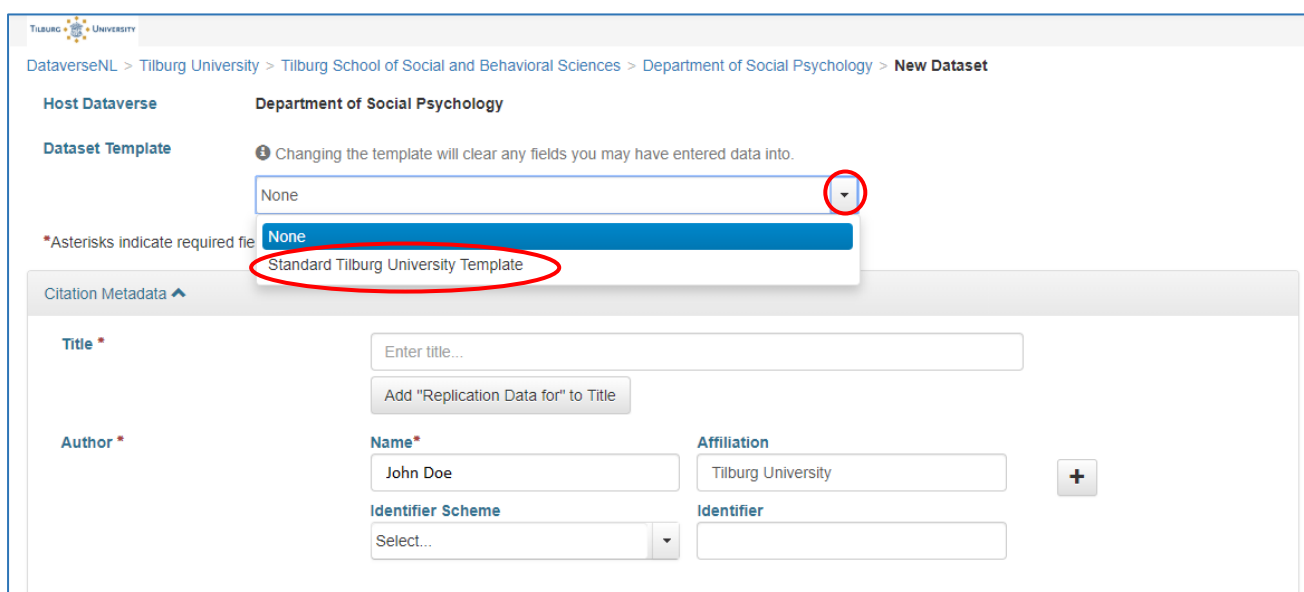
Tilburg University

DataverseNL > Tilburg University > Tilburg School of Social and Behavioral Sciences > Department of Social Psychology > New Dataset

Host Dataverse Department of Social Psychology

Dataset Template Changing the template will clear any fields you may have entered data into.

None

None

Standard Tilburg University Template

*Asterisks indicate required fie

Citation Metadata

Title *

Enter title...

Add "Replication Data for" to Title

Author *

Name*

John Doe

Affiliation

Tilburg University

+

Identifier Scheme

Select...

Identifier